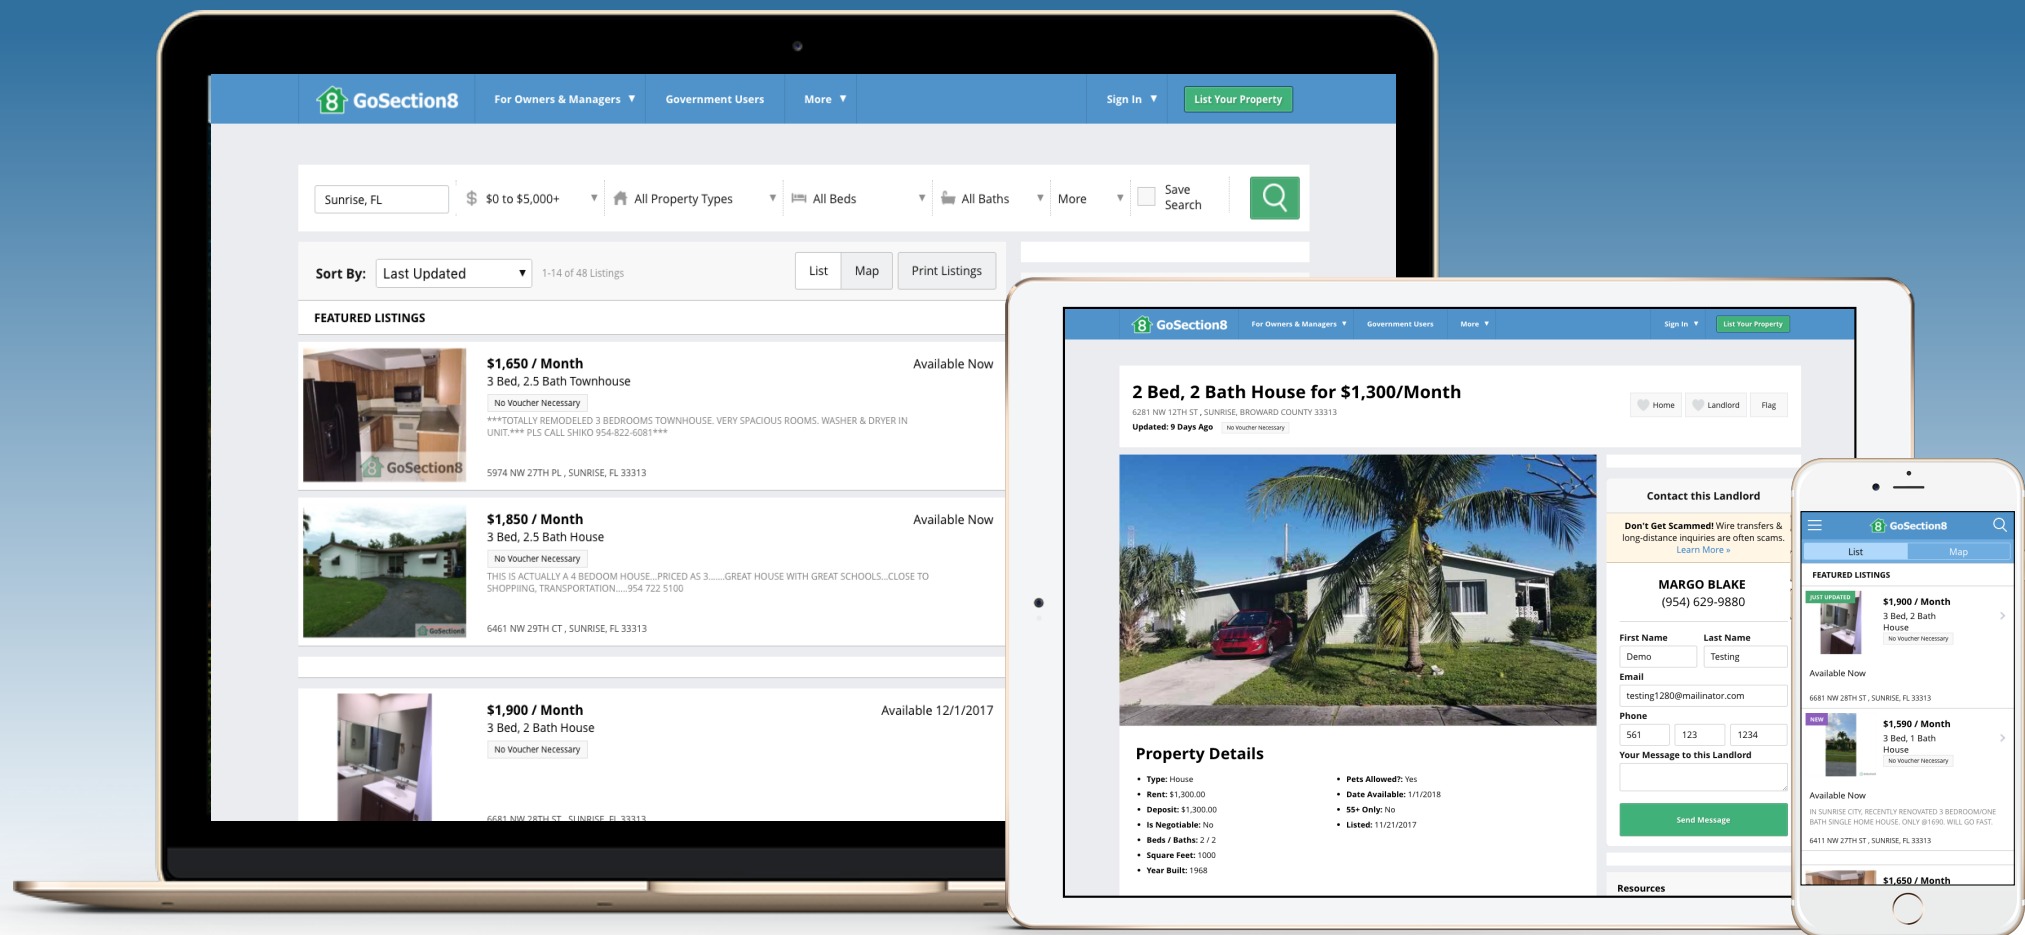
GoSection8 For Owners & Managers ▾ Government Users More ▾ Sign In ▾ List Your Property

Sunrise, FL $0 to $5,000+ All Property Types All Beds All Baths More Save Search

Sort By: Last Updated 1-14 of 48 Listings List Map Print Listings

FEATURED LISTINGS

$1,650 / Month
3 Bed, 2.5 Bath Townhouse
Available Now
No Voucher Necessary
***TOTALLY REMODELED 3 BEDROOMS TOWNHOUSE. VERY SPACIOUS ROOMS. WASHER & DRYER IN UNIT.*** PLS CALL SHIKO 954-822-6081***
5974 NW 27TH PL , SUNRISE, FL 33313

$1,850 / Month
3 Bed, 2.5 Bath House
Available Now
No Voucher Necessary
THIS IS ACTUALLY A 4 BEDOOM HOUSE...PRICED AS 3......GREAT HOUSE WITH GREAT SCHOOLS...CLOSE TO SHOPPING, TRANSPORTATION.....954 722 5100
6461 NW 29TH CT , SUNRISE, FL 33313

$1,900 / Month
3 Bed, 2 Bath House
Available 12/1/2017
No Voucher Necessary
6681 NW 28TH ST , SUNRISE, FL 33313

GoSection8 For Owners & Managers ▾ Government Users More ▾ Sign In ▾ List Your Property

2 Bed, 2 Bath House for $1,300/Month
6281 NW 12TH ST , SUNRISE, BROWARD COUNTY 33313
Updated: 9 Days Ago No Voucher Necessary
Home Landlord Flag

Contact this Landlord
Don't Get Scammed! Wire transfers & long-distance inquiries are often scams. Learn More »
MARGO BLAKE
(954) 629-9880
First Name Demo
Last Name Testing
Email testing1280@mailinator.com
Phone 561 123 1234
Your Message to this Landlord
Send Message
Resources

Property Details
• Type: House
• Rent: $1,300.00
• Deposit: $1,300.00
• Is Negotiable: No
• Beds / Baths: 2 / 2
• Square Feet: 1000
• Year Built: 1968
• Pets Allowed?: Yes
• Date Available: 1/1/2018
• 55+ Only: No
• Listed: 11/21/2017

GoSection8
List Map
FEATURED LISTINGS
JUST UPDATED
$1,900 / Month
3 Bed, 2 Bath House
No Voucher Necessary
Available Now
6681 NW 28TH ST , SUNRISE, FL 33313
NEW
$1,590 / Month
3 Bed, 1 Bath House
No Voucher Necessary
Available Now
IN SUNRISE CITY, RECENTLY RENOVATED 3 BEDROOM/ONE BATH SINGLE HOME HOUSE. ONLY @1690. WILL GO FAST.
6411 NW 27TH ST , SUNRISE, FL 33313
$1,650 / Month